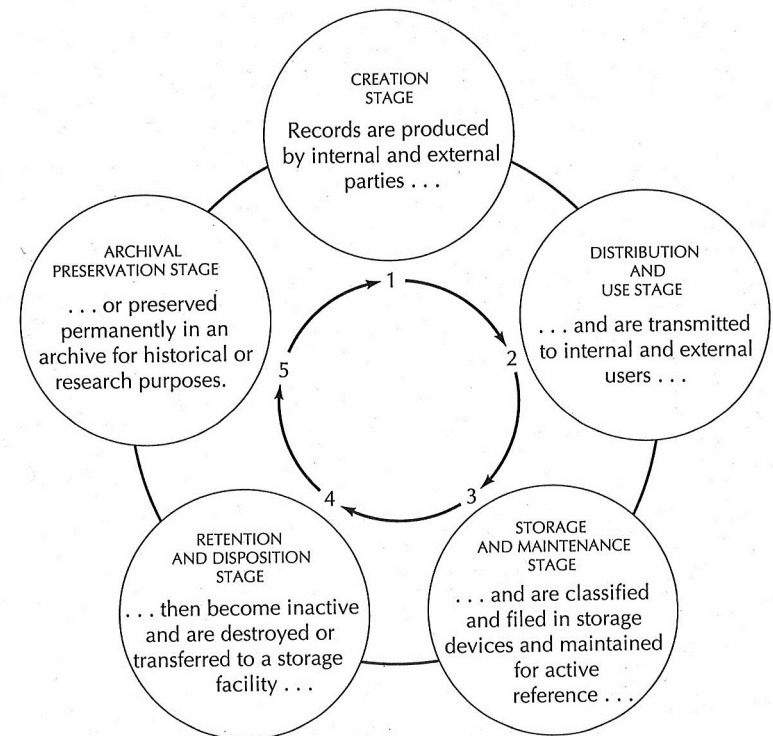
CREATION STAGE

Records are produced by internal and external parties . . .

DISTRIBUTION AND USE STAGE

. . . and are transmitted to internal and external users . . .

STORAGE AND MAINTENANCE STAGE

. . . and are classified and filed in storage devices and maintained for active reference . . .

RETENTION AND DISPOSITION STAGE

. . . then become inactive and are destroyed or transferred to a storage facility . . .

ARCHIVAL PRESERVATION STAGE

. . . or preserved permanently in an archive for historical or research purposes.

1

2

3

4

5